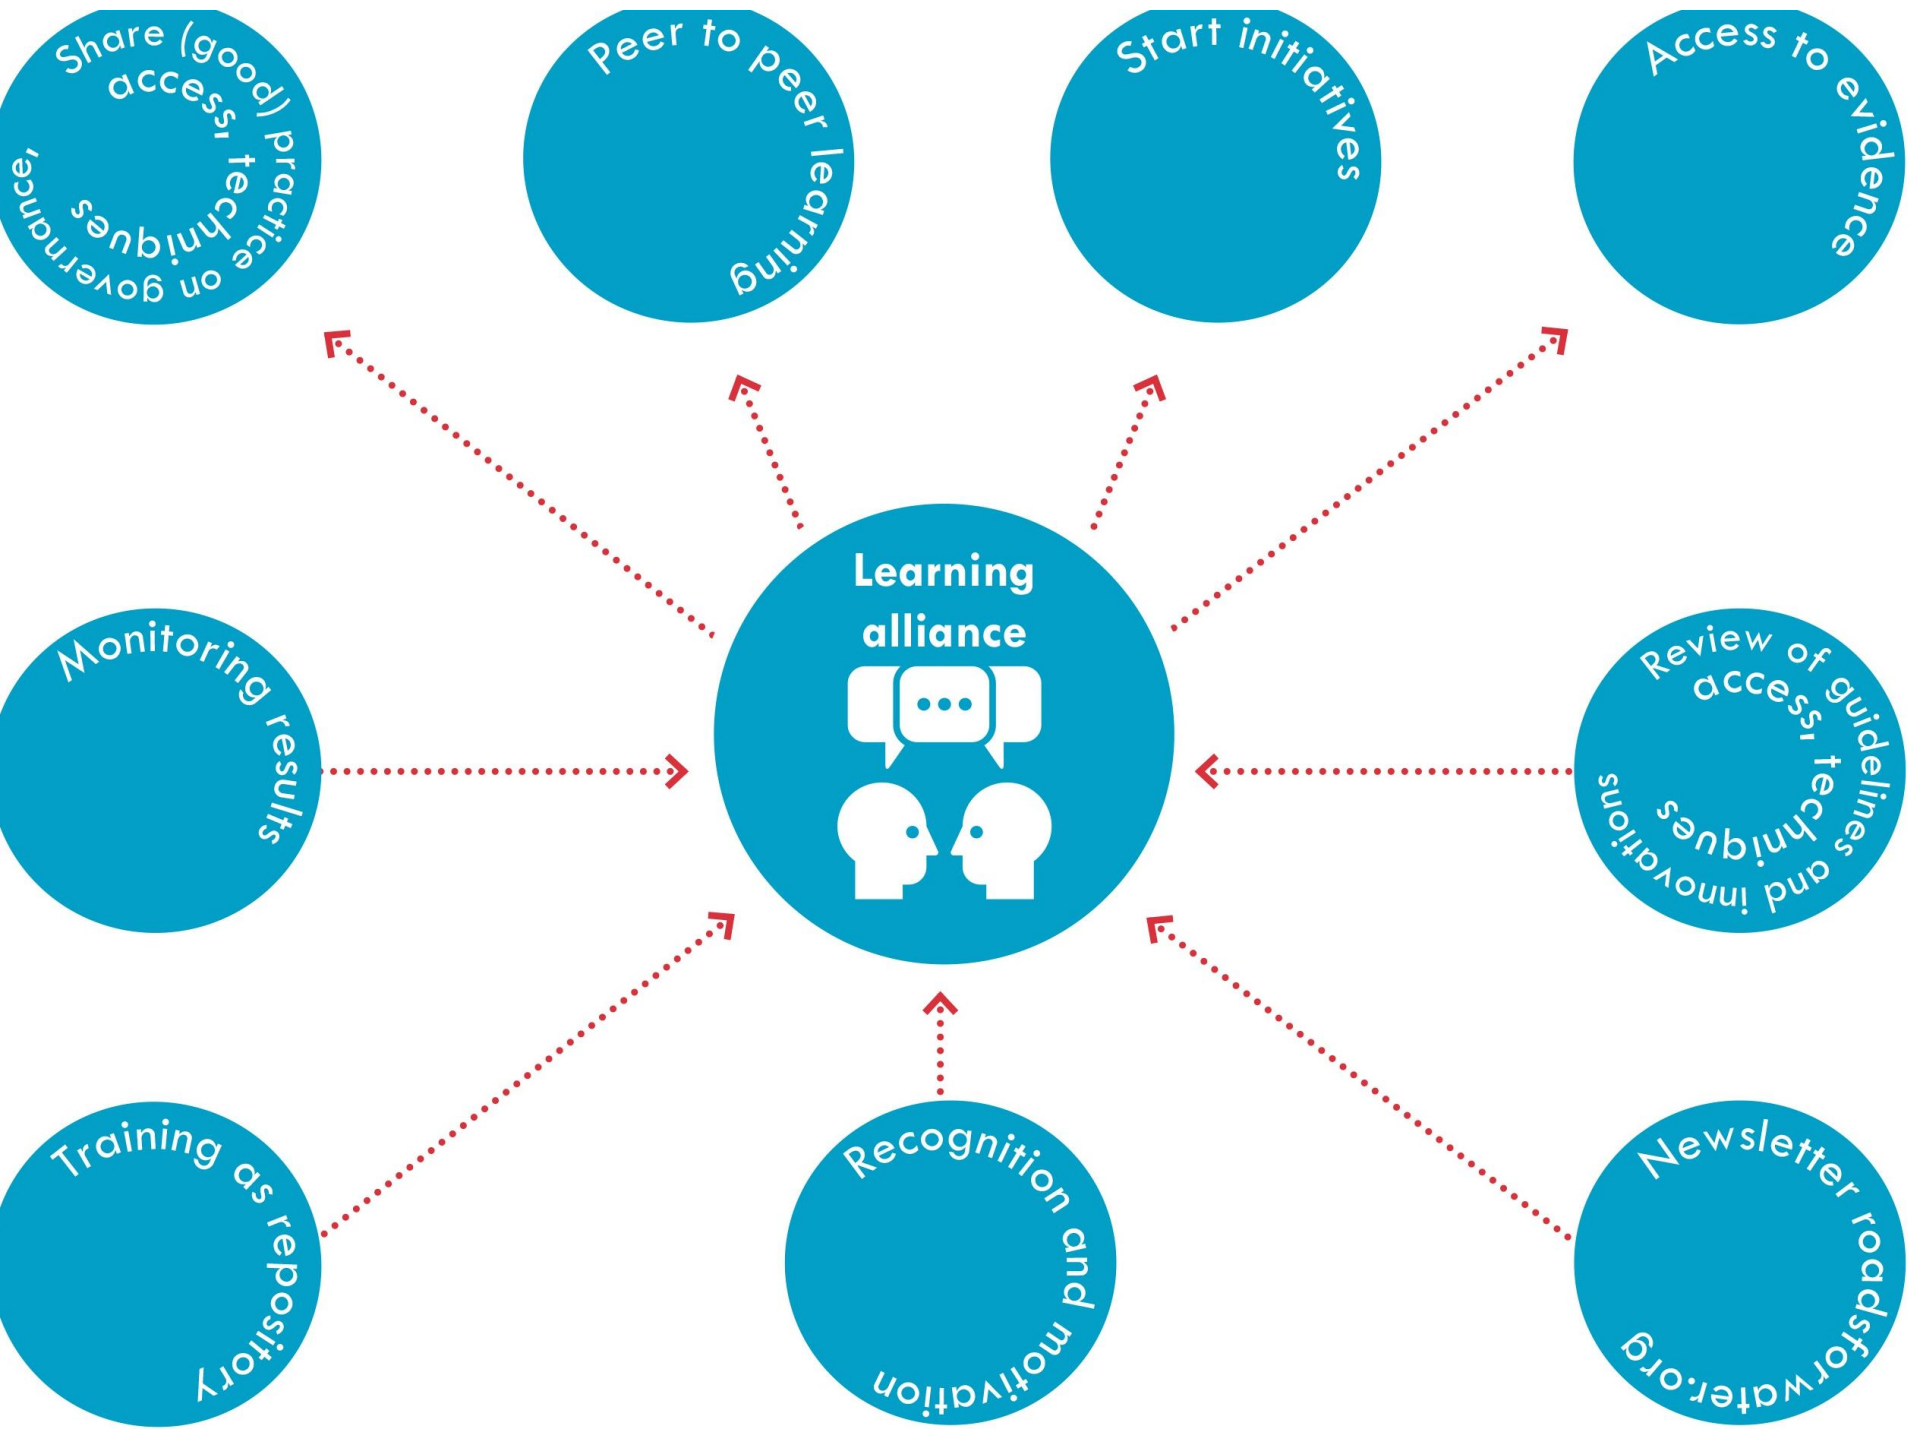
Share (good) practice on governance, access, techniques

Peer to peer learning

Start initiatives

Access to evidence

Learning alliance

Monitoring results

Review of guidelines and innovations access, techniques

Training as repository

Recognition and motivation

Newsletter roadsforwater.org